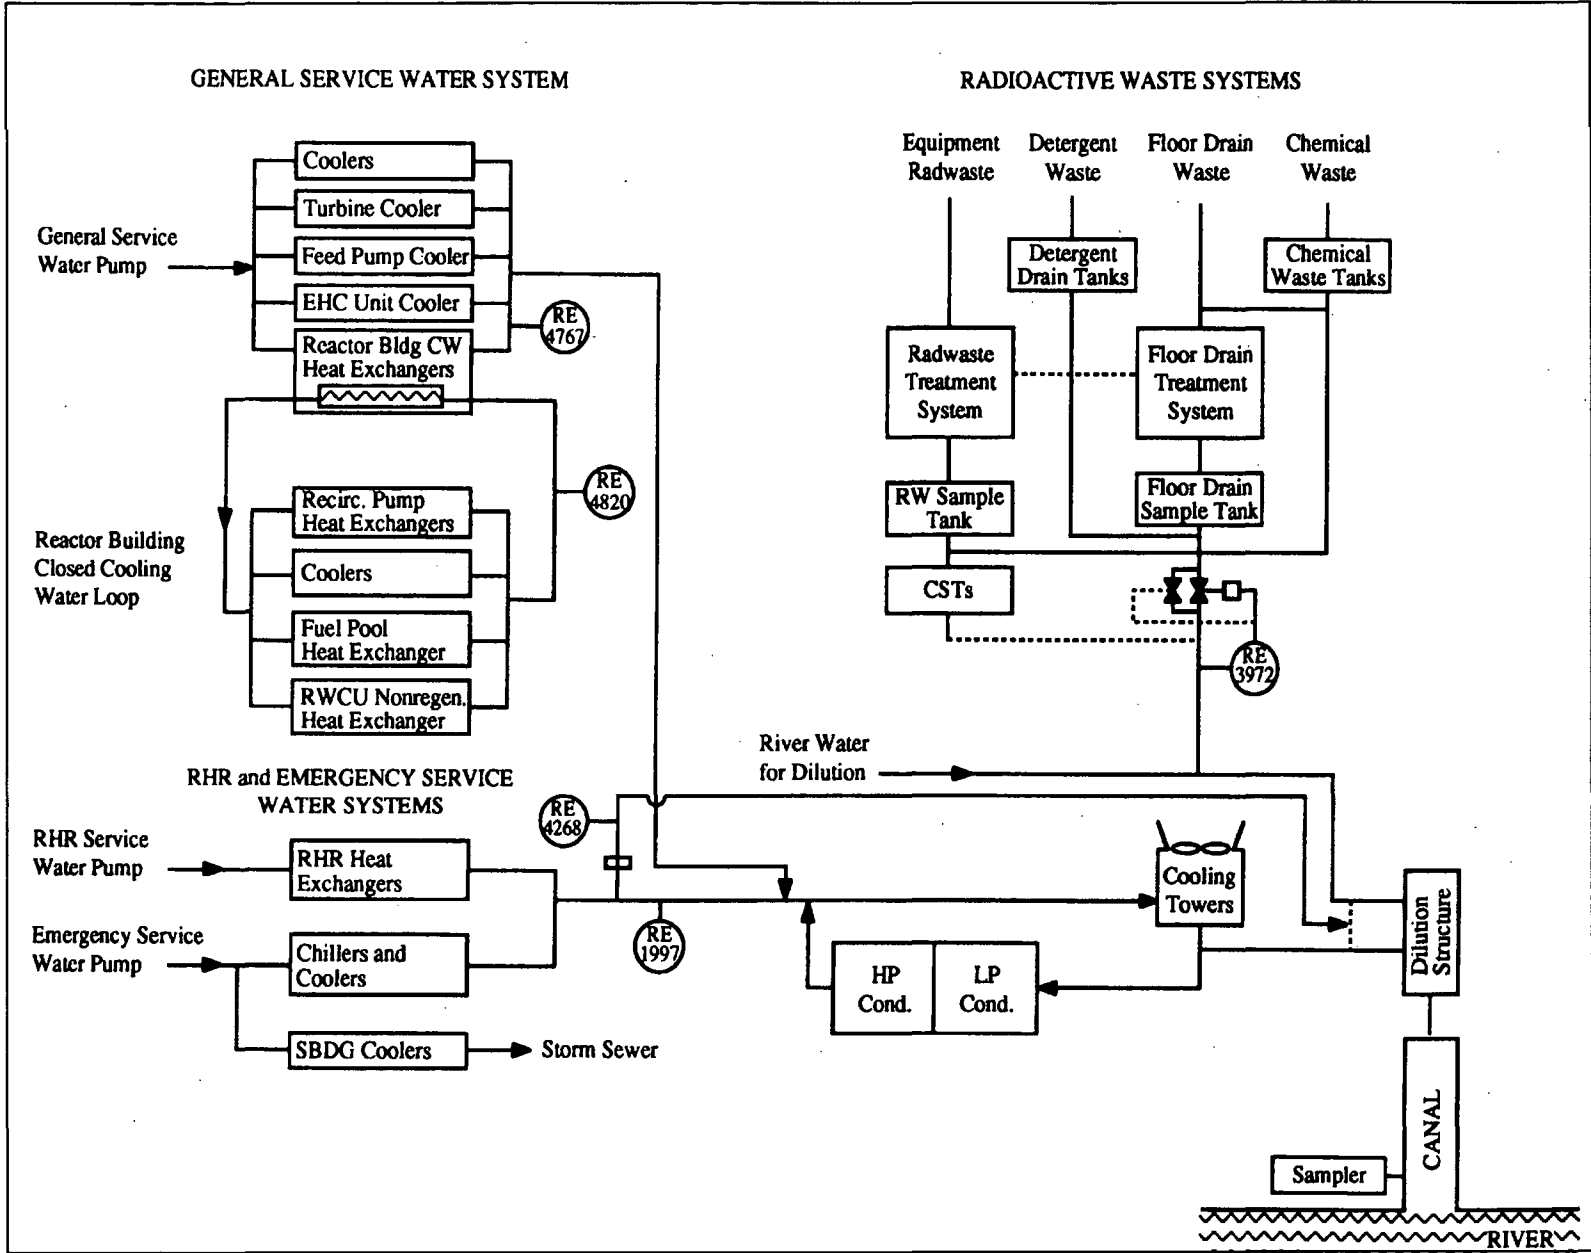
GENERAL SERVICE WATER SYSTEM

RADIOACTIVE WASTE SYSTEMS

Coolers

Turbine Cooler

General Service Water Pump

Feed Pump Cooler

EHC Unit Cooler

RE 4767

Reactor Bldg CW Heat Exchangers

RE 4820

Recirc. Pump Heat Exchangers

Reactor Building Closed Cooling Water Loop

Coolers

Fuel Pool Heat Exchanger

RWCU Nonregen. Heat Exchanger

Equipment Radwaste

Detergent Waste

Floor Drain Waste

Chemical Waste

Detergent Drain Tanks

Chemical Waste Tanks

Radwaste Treatment System

Floor Drain Treatment System

RW Sample Tank

Floor Drain Sample Tank

CSTs

RE 3972

River Water for Dilution

RHR and EMERGENCY SERVICE WATER SYSTEMS

RE 4268

RHR Service Water Pump

RHR Heat Exchangers

Cooling Towers

Emergency Service Water Pump

Chillers and Coolers

RE 1997

HP Cond.

LP Cond.

Dilution Structure

SBDG Coolers

Storm Sewer

CANAL

Sampler

RIVER